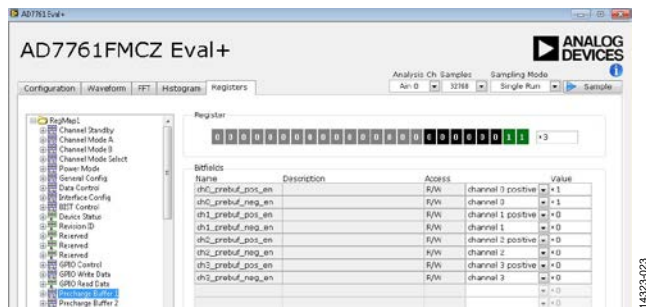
AD7761 Eval+

AD7761FMCZ Eval+

ANALOG DEVICES

Configuration | Waveform | FFT | Histogram | Registers

Analysis Ch Samples Sampling Mode
Ain 0 | 32768 | Single Run | Sample

RegMap1
Channel Standby
Channel Mode A
Channel Mode B
Channel Mode Select
Power Mode
General Config
Data Control
Interface Config
BIST Control
Device Status
Revision ID
Reserved
Reserved
Reserved
GPIO Control
GPIO Write Data
GPIO Read Data
Precharge Buffer 1
Precharge Buffer 2

Register
0 0 0 0 0 0 0 0 0 0 0 0 0 0 0 0 0 0 0 0 0 0 1 1 | x3

Bitfields

| Name | Description | Access | | Value |
|---|---|---|---|---|
| ch0_prebuf_pos_en | | R/W | channel 0 positive | x1 |
| ch0_prebuf_neg_en | | R/W | channel 0 | x1 |
| ch1_prebuf_pos_en | | R/W | channel 1 positive | x0 |
| ch1_prebuf_neg_en | | R/W | channel 1 | x0 |
| ch2_prebuf_pos_en | | R/W | channel 2 positive | x0 |
| ch2_prebuf_neg_en | | R/W | channel 2 | x0 |
| ch3_prebuf_pos_en | | R/W | channel 3 positive | x0 |
| ch3_prebuf_neg_en | | R/W | channel 3 | x0 |
| | | | | x0 |

14323-023